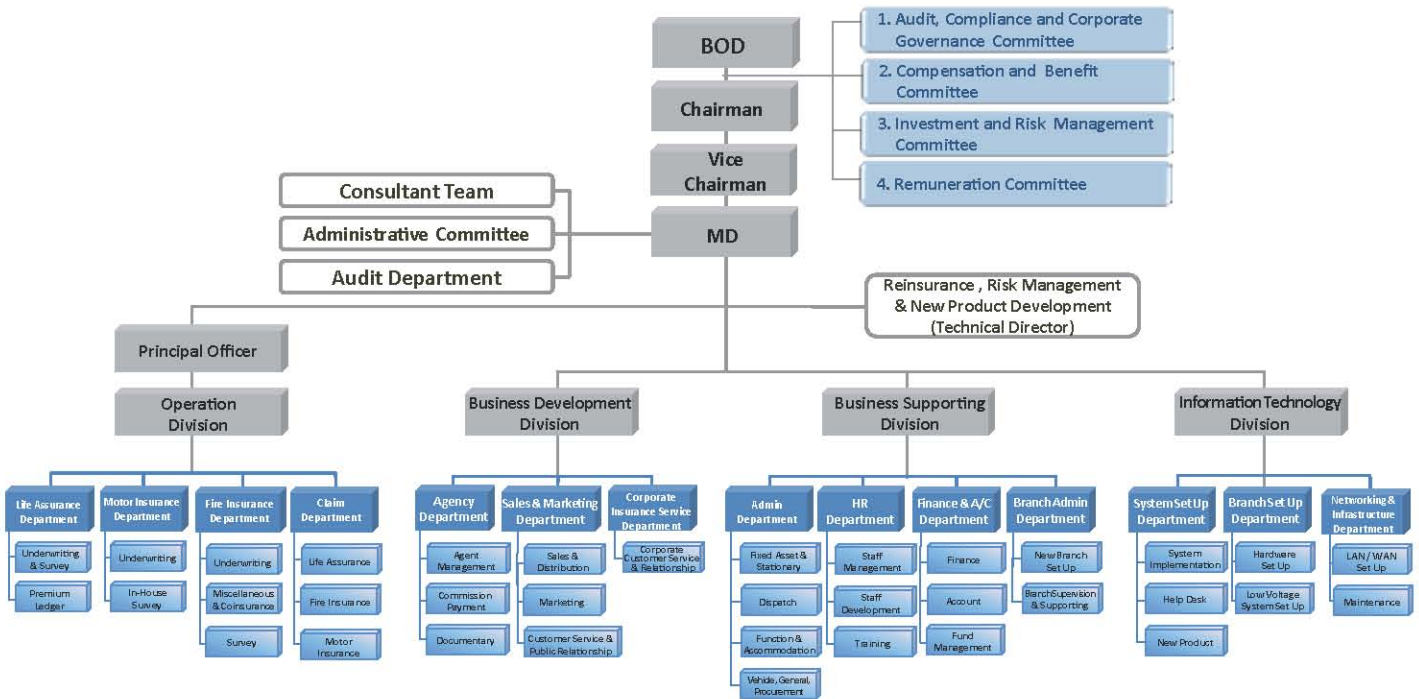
BOD

1. Audit, Compliance and Corporate Governance Committee

2. Compensation and Benefit Committee

3. Investment and Risk Management Committee

4. Remuneration Committee

Chairman

Vice Chairman

Consultant Team

Administrative Committee

Audit Department

MD

Reinsurance , Risk Management & New Product Development (Technical Director)

Principal Officer

Operation Division

Life Assurance Department

Underwriting & Survey

Premium Ledger

Motor Insurance Department

Underwriting

In-House Survey

Fire Insurance Department

Underwriting

Miscellaneous & Coinsurance

Survey

Claim Department

Life Assurance

Fire Insurance

Motor Insurance

Business Development Division

Agency Department

Agent Management

Commission Payment

Documentary

Sales & Marketing Department

Sales & Distribution

Marketing

Customer Service & Public Relationship

Corporate Insurance Service Department

Corporate Customer Service & Relationship

Business Supporting Division

Admin Department

Fixed Asset & Stationary

Dispatch

Function & Accommodation

Vehicle, General, Procurement

HR Department

Staff Management

Staff Development

Training

Finance & A/C Department

Finance

Account

Fund Management

Branch Admin Department

New Branch Set Up

BranchSupervision & Supporting

Information Technology Division

System Set Up Department

System Implementation

Help Desk

New Product

Branch Set Up Department

Hardware Set Up

Low Voltage System Set Up

Networking & Infrastructure Department

LAN / WAN Set Up

Maintenance